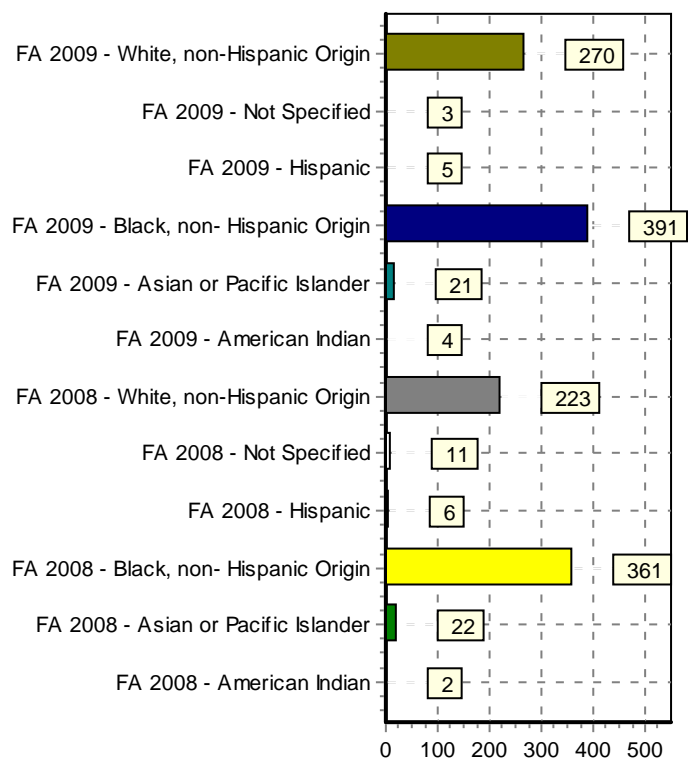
FA 2009 - White, non-Hispanic Origin 270
FA 2009 - Not Specified 3
FA 2009 - Hispanic 5
FA 2009 - Black, non- Hispanic Origin 391
FA 2009 - Asian or Pacific Islander 21
FA 2009 - American Indian 4
FA 2008 - White, non-Hispanic Origin 223
FA 2008 - Not Specified 11
FA 2008 - Hispanic 6
FA 2008 - Black, non- Hispanic Origin 361
FA 2008 - Asian or Pacific Islander 22
FA 2008 - American Indian 2

0 100 200 300 400 500